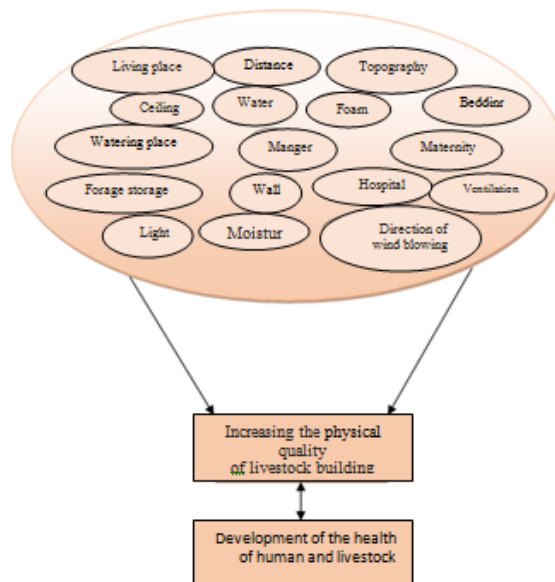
Living place
Distance
Topography
Ceiling
Water
Foam
Beddinr
Watering place
Manger
Maternity
Forage storage
Wall
Hospital
Ventilation
Light
Moistur
Direction of wind blowing

Increasing the physical quality of livestock building

Development of the health of human and livestock